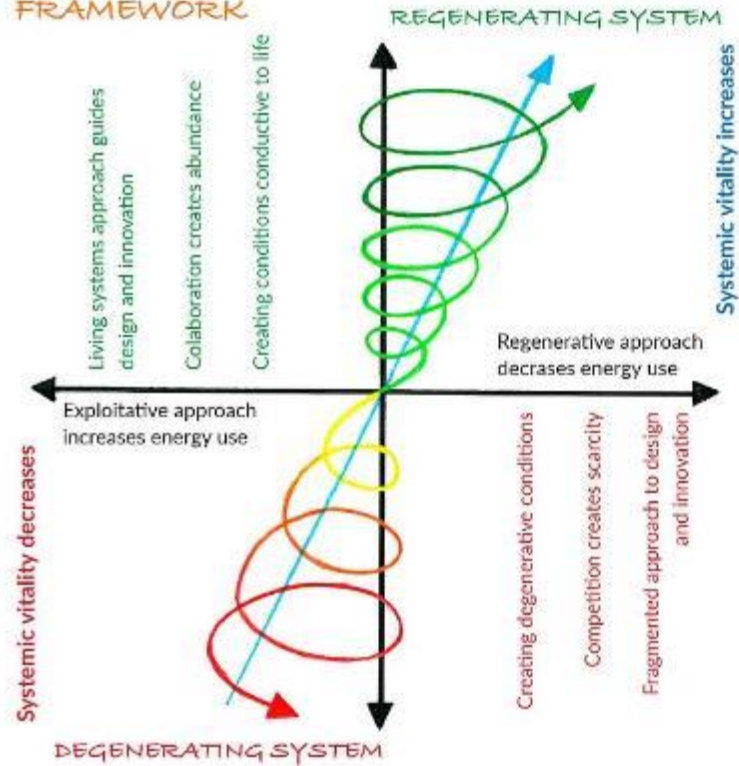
FRAMEWORK

REGENERATING SYSTEM

Living systems approach guides design and innovation

Colaboration creates abundance

Creating conditions conductive to life

Systemic vitality increases

Regenerative approach decrases energy use

Exploitative approach increases energy use

Systemic vitality decreases

Creating degenerative conditions

Competition creates scarcity

Fragmented approach to design and innovation

DEGENERATING SYSTEM